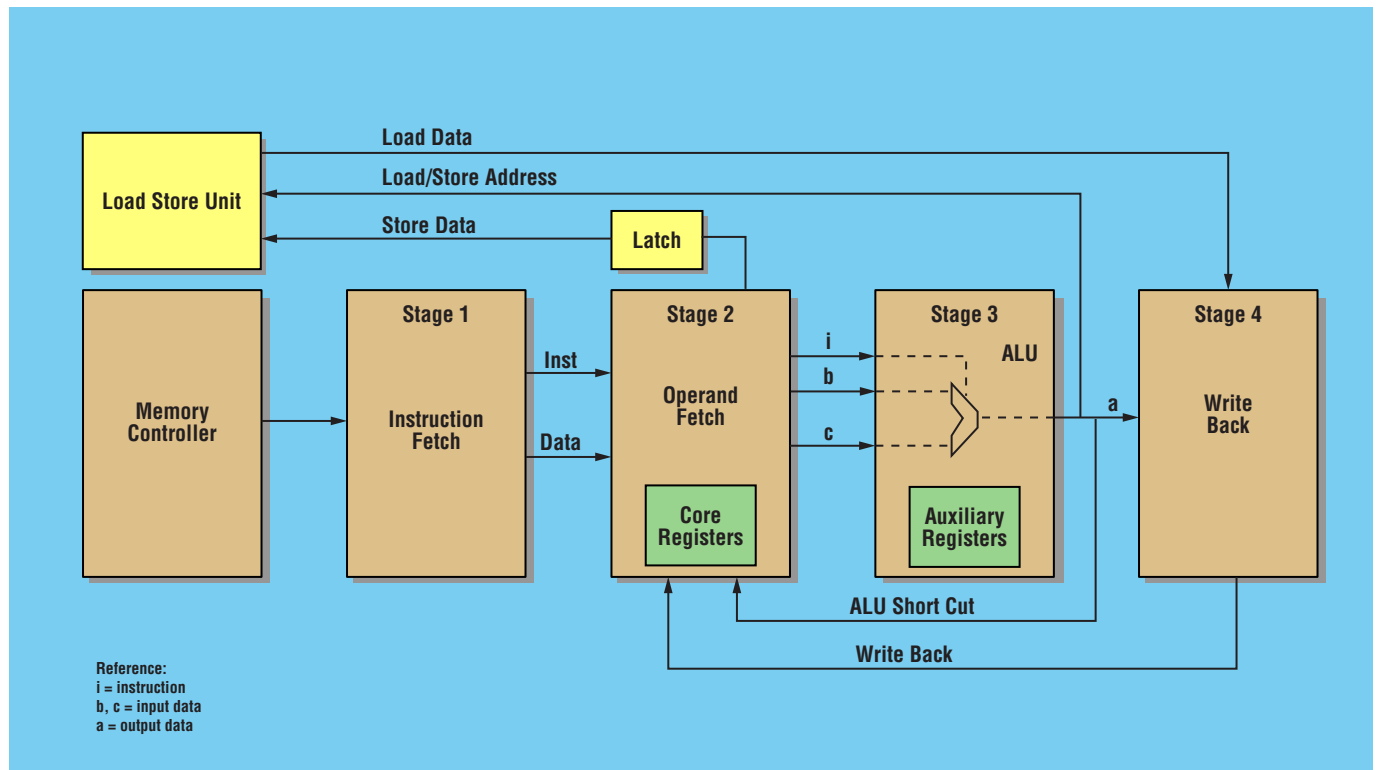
Load Data

Load Store Unit

Load/Store Address

Store Data

Latch

Memory Controller

Stage 1

Instruction Fetch

Inst

Data

Stage 2

Operand Fetch

Core Registers

i

b

c

Stage 3

ALU

Auxiliary Registers

a

Stage 4

Write Back

ALU Short Cut

Write Back

Reference:
i = instruction
b, c = input data
a = output data